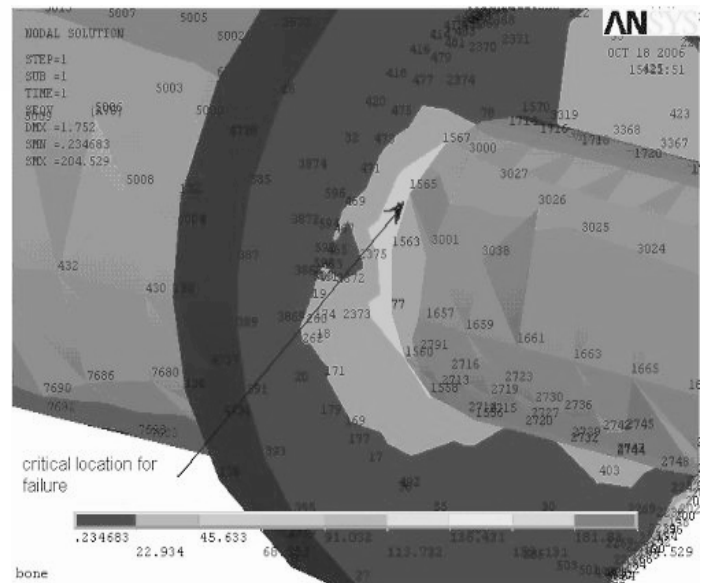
NODAL SOLUTION

STEP=1
SUB =1
TIME=1
SEQV (AVG)
DMX =1.752
SMN =.234683
SMX =204.529

AN

OCT 18 2006
15:25:51

critical location for failure

.234683
22.934
45.633
68.333
91.032
113.732
136.431
159.131
181.83
204.529

bone